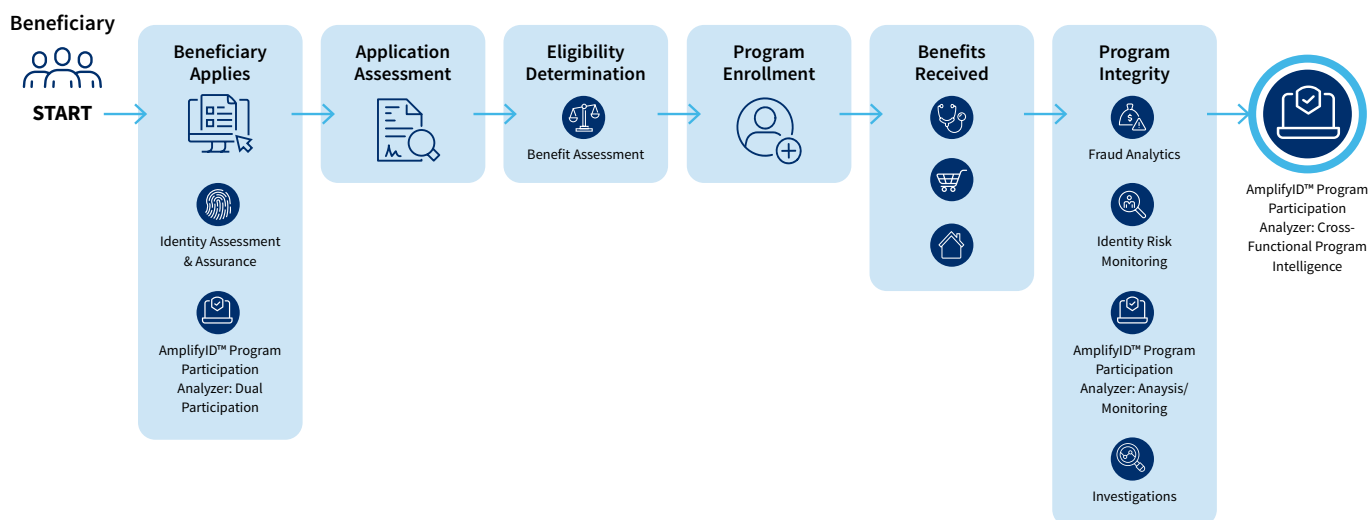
Beneficiary

START

Beneficiary Applies

Identity Assessment & Assurance

AmplifyID™ Program Participation Analyzer: Dual Participation

Application Assessment

Eligibility Determination

Benefit Assessment

Program Enrollment

Benefits Received

Program Integrity

Fraud Analytics

Identity Risk Monitoring

AmplifyID™ Program Participation Analyzer: Anaysis/ Monitoring

Investigations

AmplifyID™ Program Participation Analyzer: Cross-Functional Program Intelligence